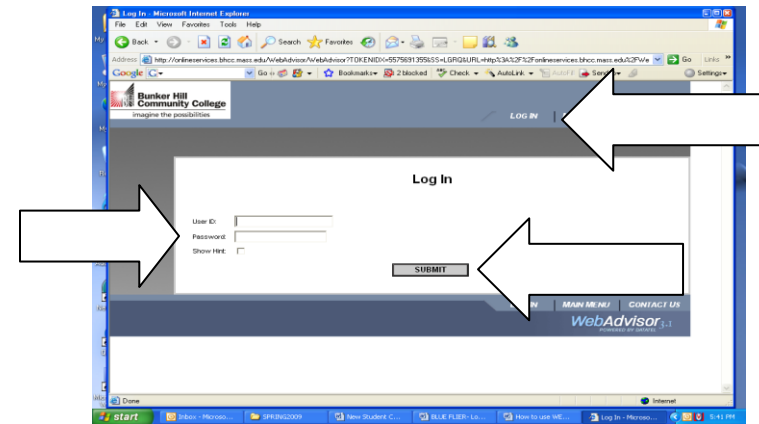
Log In - Microsoft Internet Explorer
File Edit View Favorites Tools Help
Back Search Favorites
Address http://onlineservices.bhcc.mass.edu/WebAdvisor/WebAdvisor?TOKENIDX=5575691355&SS=LGRQ&URL=http%3A%2F%2Fonlineservices.bhcc.mass.edu%2FWe Go Links
Google G- Go Bookmarks 2 blocked Check AutoLink AutoFill Send Settings

Bunker Hill Community College
imagine the possibilities

LOG IN

Log In

User ID:
Password:
Show Hint:

SUBMIT

MAIN MENU CONTACT US

WebAdvisor 3.1
POWERED BY DATATEL

Done Internet

start Inbox - Microso... SPRING2009 New Student C... BLUE FLIER- Lo... How to use WE... Log In - Microso... 5:41 PM